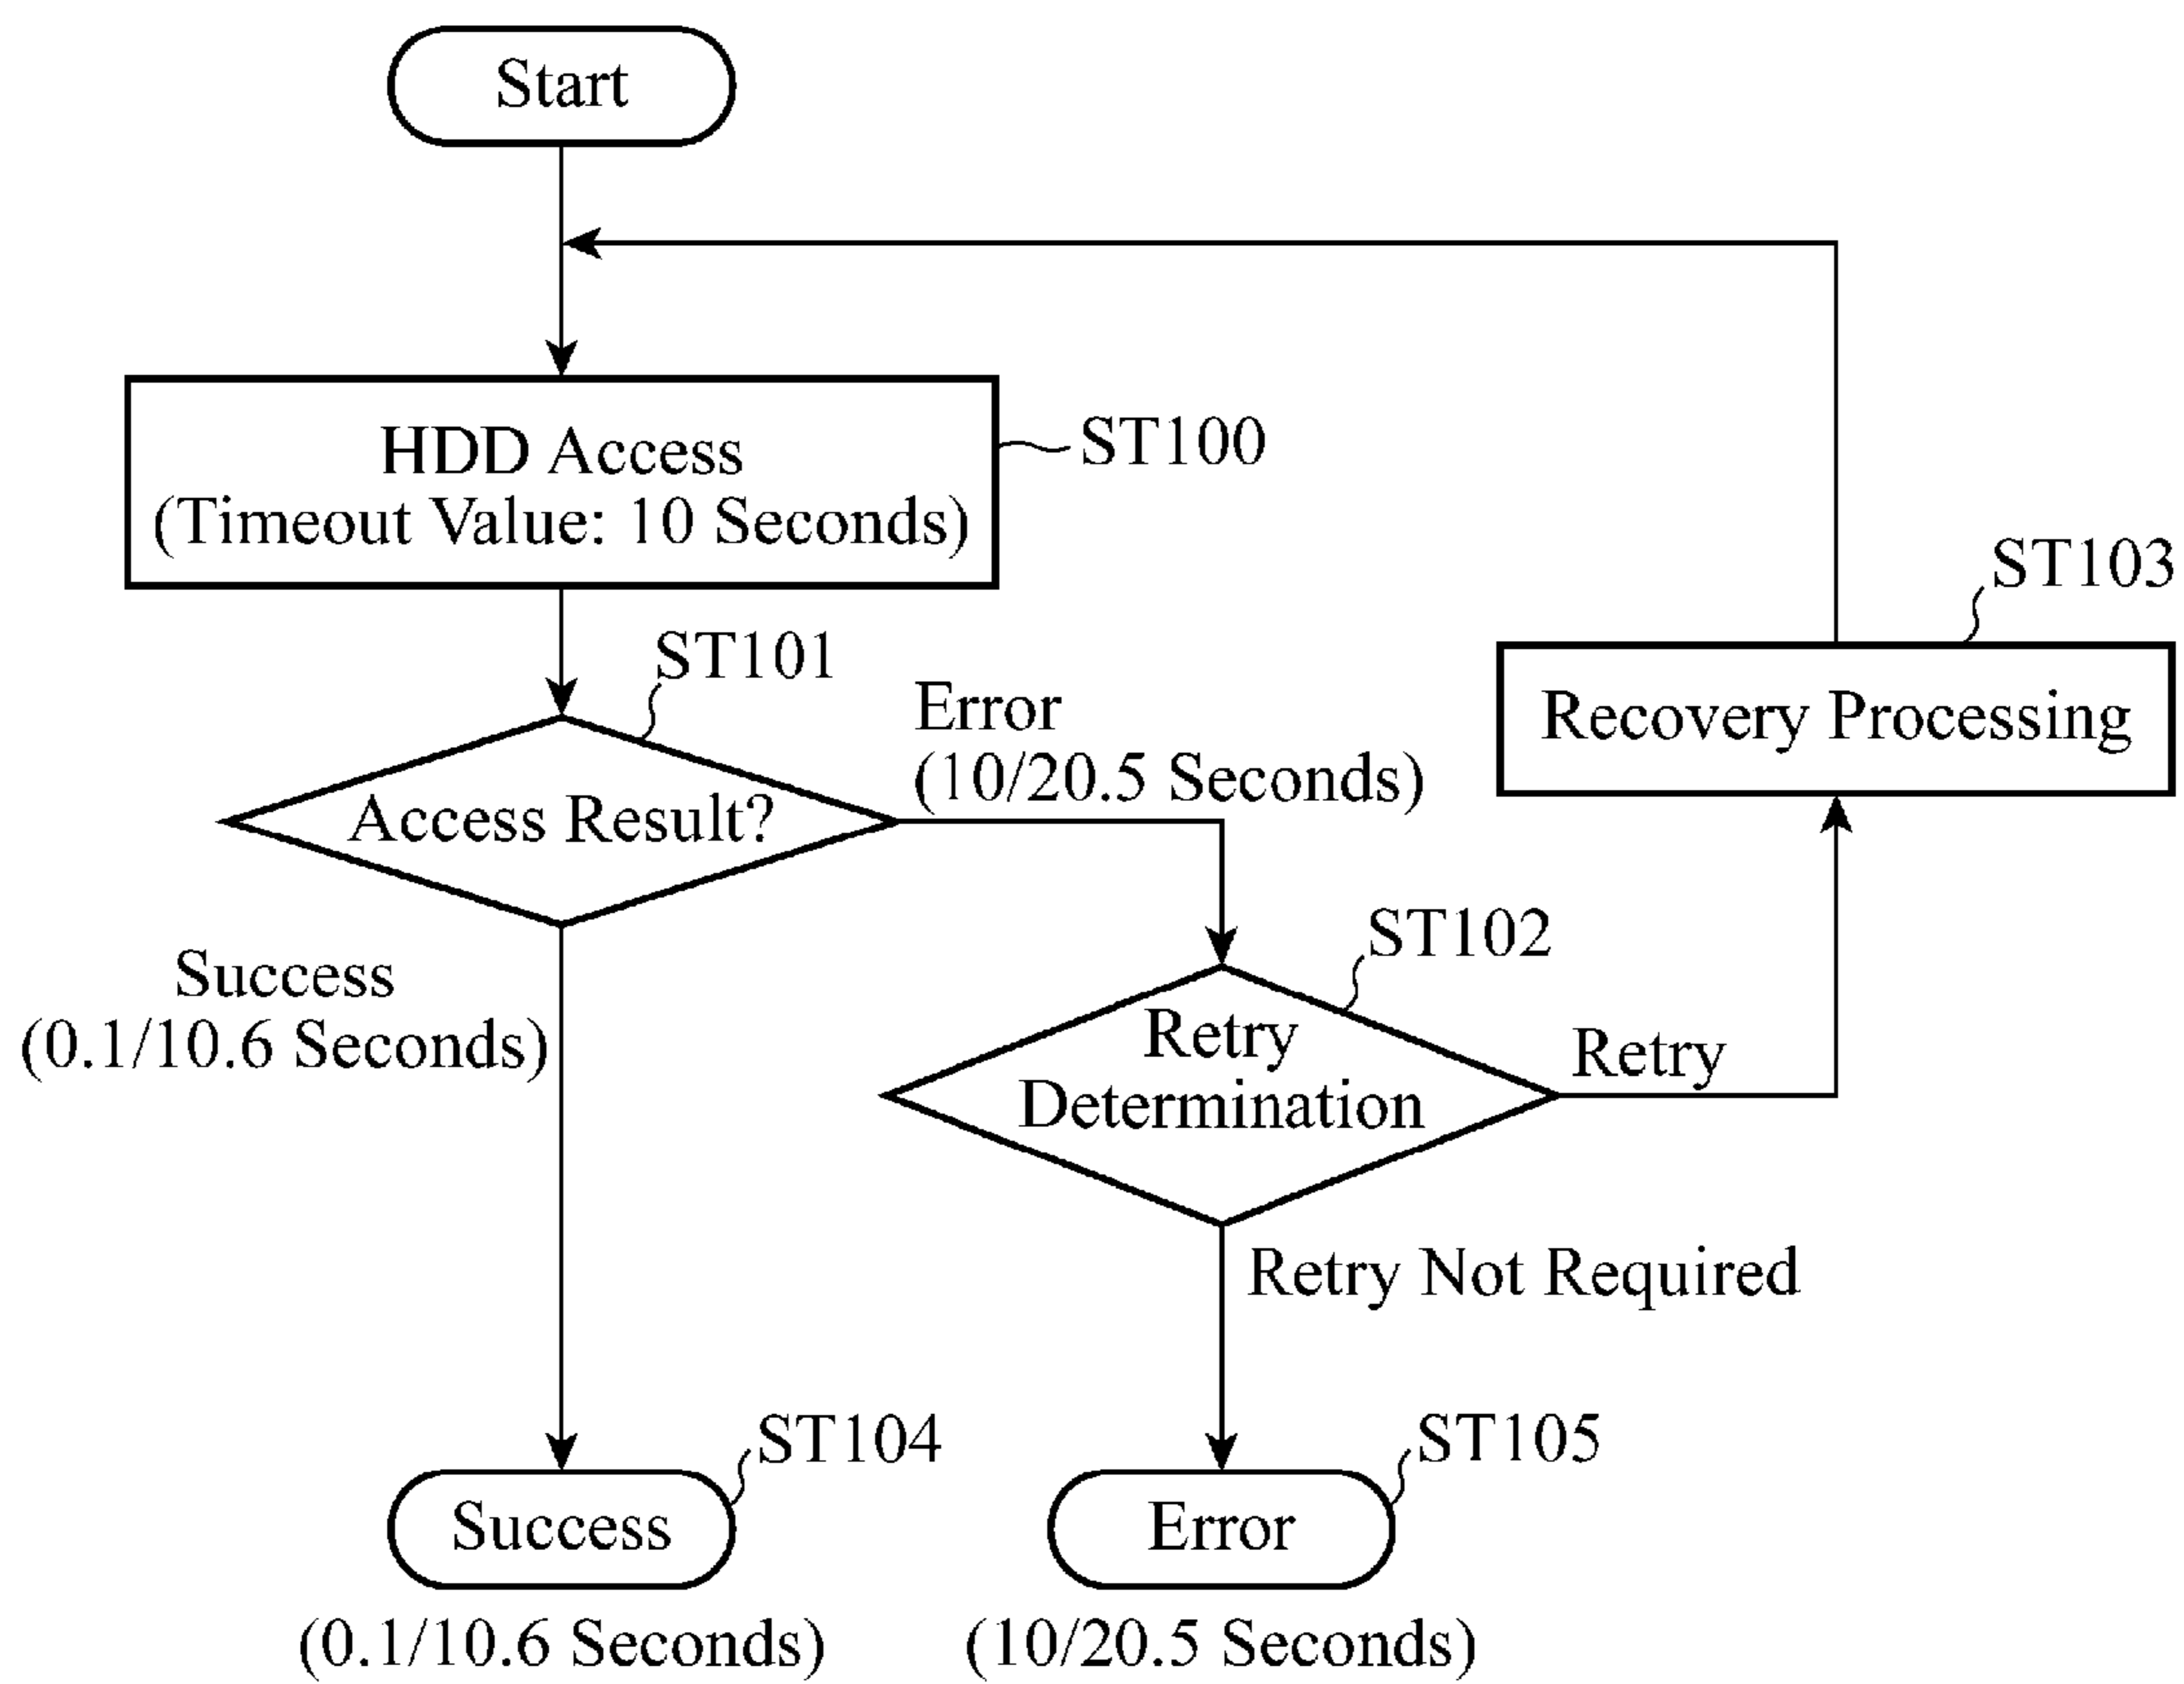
Start

HDD Access
(Timeout Value: 10 Seconds)

ST100

ST103

Recovery Processing

ST101

Access Result?

Error
(10/20.5 Seconds)

Success
(0.1/10.6 Seconds)

ST102

Retry
Determination

Retry

Retry Not Required

ST104

Success

(0.1/10.6 Seconds)

ST105

Error

(10/20.5 Seconds)